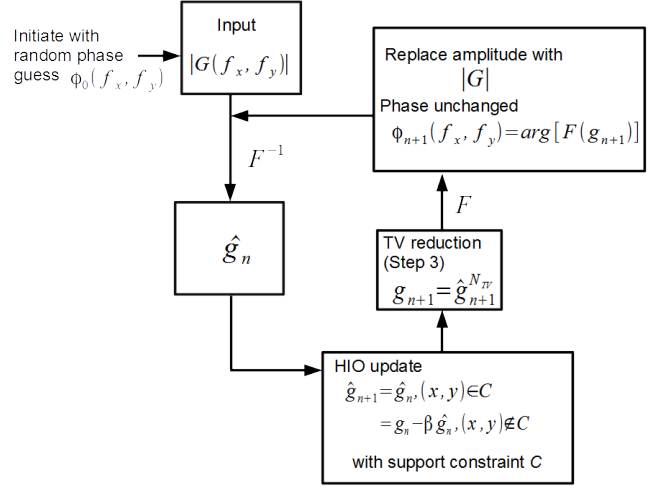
Initiate with random phase guess $\phi_0(f_x, f_y)$

Input
$|G(f_x, f_y)|$

Replace amplitude with
$|G|$
Phase unchanged
$\phi_{n+1}(f_x, f_y) = arg[F(g_{n+1})]$

$F^{-1}$

$\hat{g}_n$

$F$

TV reduction
(Step 3)
$g_{n+1} = \hat{g}_{n+1}^{N_{TV}}$

HIO update
$\hat{g}_{n+1} = \hat{g}_n, (x, y) \in C$
$= g_n - \beta \hat{g}_n, (x, y) \notin C$
with support constraint $C$